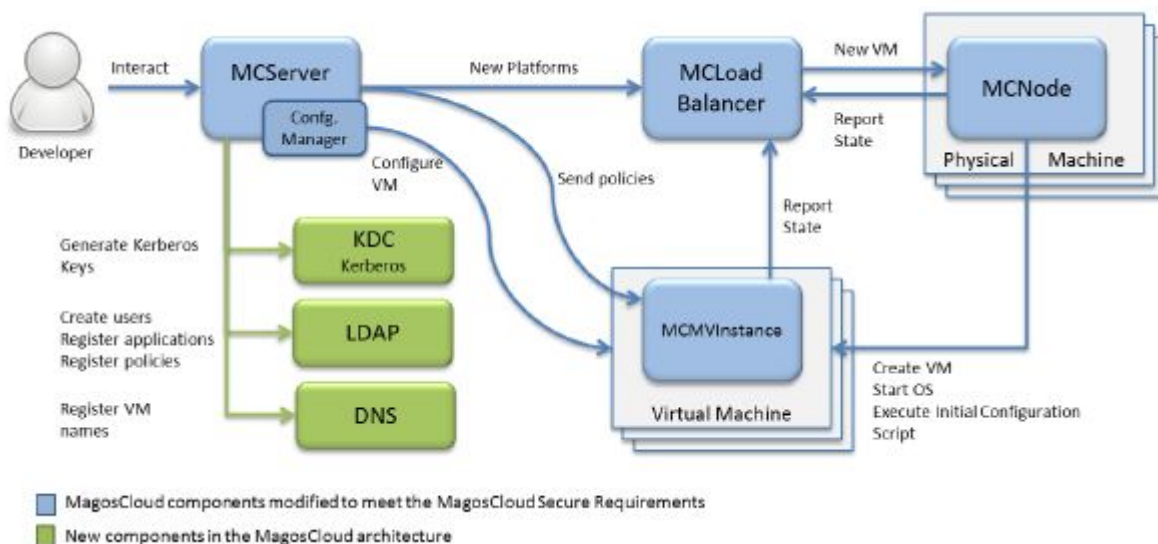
Developer

Interact

MCServer

Config. Manager

New Platforms

MCLoad Balancer

New VM

Report State

MCNode

Physical Machine

Configure VM

Send policies

Report State

Generate Kerberos Keys

KDC Kerberos

Create users Register applications Register policies

LDAP

Register VM names

DNS

MCMVInstance

Virtual Machine

Create VM Start OS Execute Initial Configuration Script

MagosCloud components modified to meet the MagosCloud Secure Requirements

New components in the MagosCloud architecture